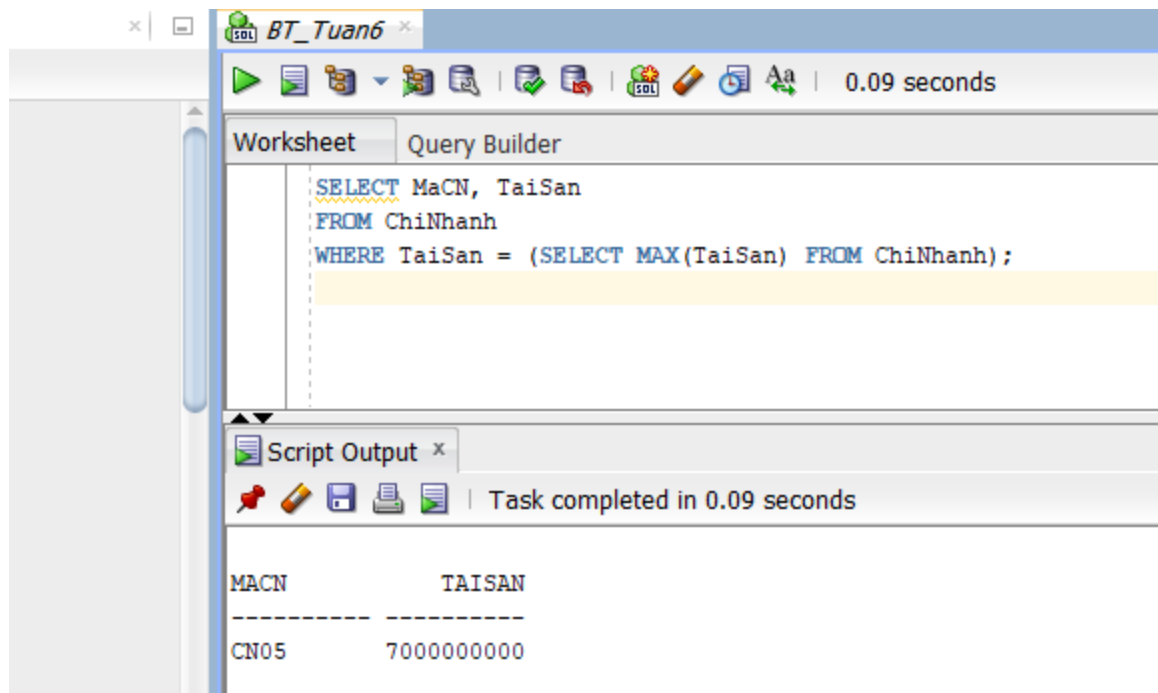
BT_Tuan6

0.09 seconds

Worksheet Query Builder

SELECT MaCN, TaiSan
FROM ChiNhanh
WHERE TaiSan = (SELECT MAX(TaiSan) FROM ChiNhanh);

Script Output

Task completed in 0.09 seconds

MACN TAISAN
---------- ----------
CN05 7000000000